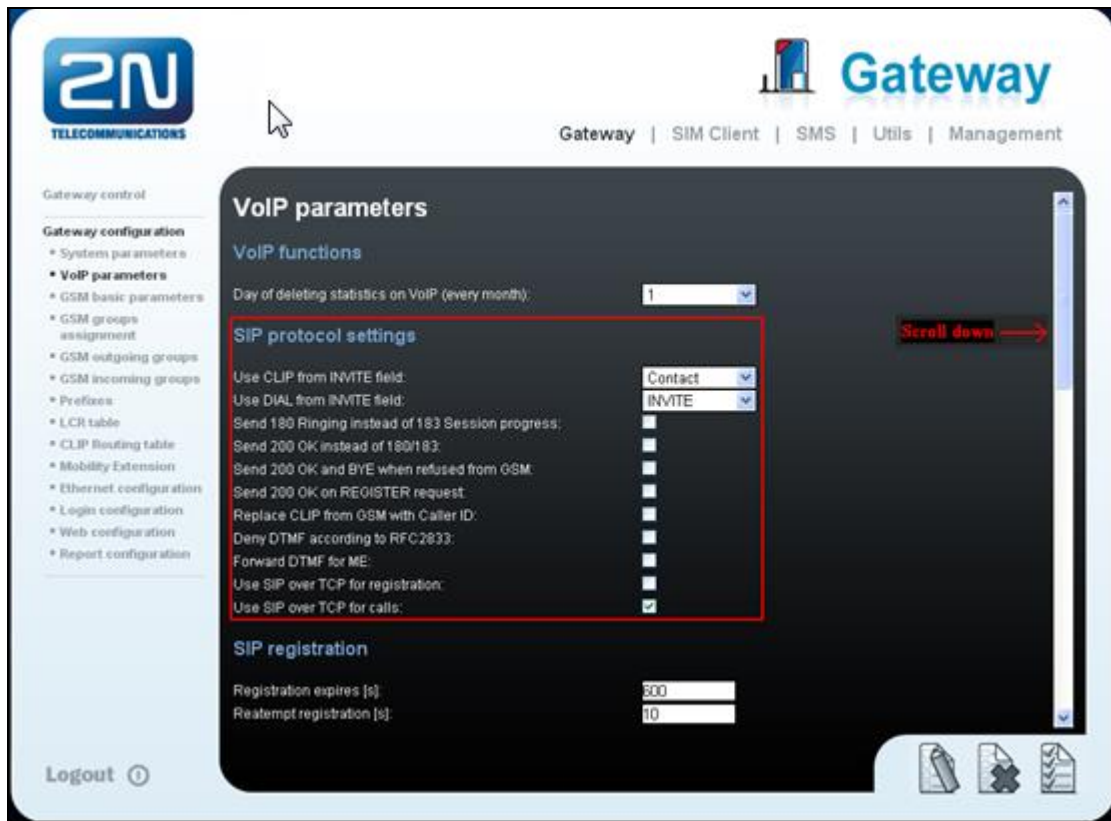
2N
TELECOMMUNICATIONS

Gateway

Gateway | SIM Client | SMS | Utils | Management

Gateway control

Gateway configuration
• System parameters
• VoIP parameters
• GSM basic parameters
• GSM groups assignment
• GSM outgoing groups
• GSM incoming groups
• Prefixes
• LCR table
• CLIP Routing table
• Mobility Extension
• Ethernet configuration
• Login configuration
• Web configuration
• Report configuration

Logout

VoIP parameters

VoIP functions

Day of deleting statistics on VoIP (every month): 1

SIP protocol settings

Scroll down

Use CLIP from INVITE field: Contact
Use DIAL from INVITE field: INVITE
Send 180 Ringing instead of 183 Session progress:
Send 200 OK instead of 180/183:
Send 200 OK and BYE when refused from GSM:
Send 200 OK on REGISTER request:
Replace CLIP from GSM with Caller ID:
Deny DTMF according to RFC2833:
Forward DTMF for ME:
Use SIP over TCP for registration:
Use SIP over TCP for calls:

SIP registration

Registration expires [s]: 600
Reatempt registration [s]: 10